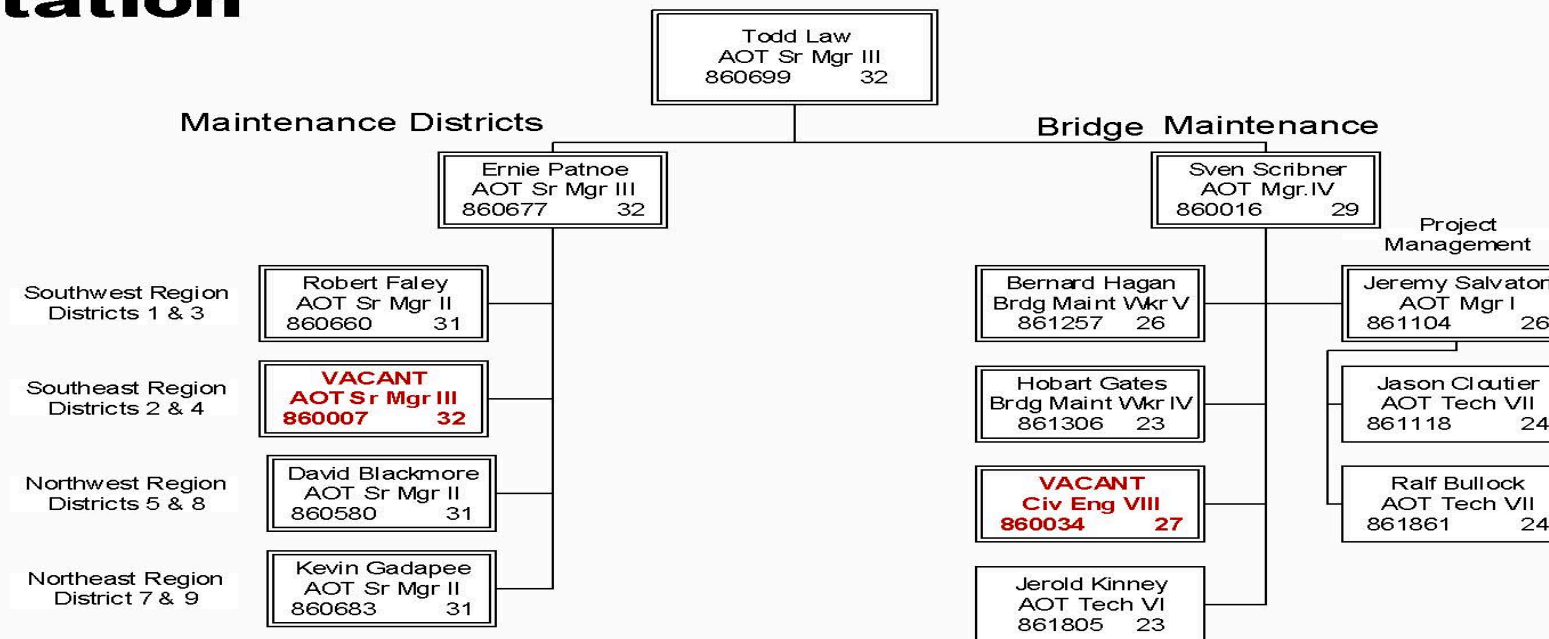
tation

Todd Law
AOT Sr Mgr III
860699 32

Maintenance Districts

Bridge Maintenance

Ernie Patnoe
AOT Sr Mgr III
860677 32

Sven Scribner
AOT Mgr.IV
860016 29

Project Management

Southwest Region
Districts 1 & 3

Robert Faley
AOT Sr Mgr II
860660 31

Southeast Region
Districts 2 & 4

VACANT
AOT Sr Mgr III
860007 32

Northwest Region
Districts 5 & 8

David Blackmore
AOT Sr Mgr II
860580 31

Northeast Region
District 7 & 9

Kevin Gadapee
AOT Sr Mgr II
860683 31

Bernard Hagan
Brdg Maint Wkr V
861257 26

Hobart Gates
Brdg Maint Wkr IV
861306 23

VACANT
Civ Eng VIII
860034 27

Jerold Kinney
AOT Tech VI
861805 23

Jeremy Salvator
AOT Mgr I
861104 26

Jason Cloutier
AOT Tech VII
861118 24

Ralf Bullock
AOT Tech VII
861861 24